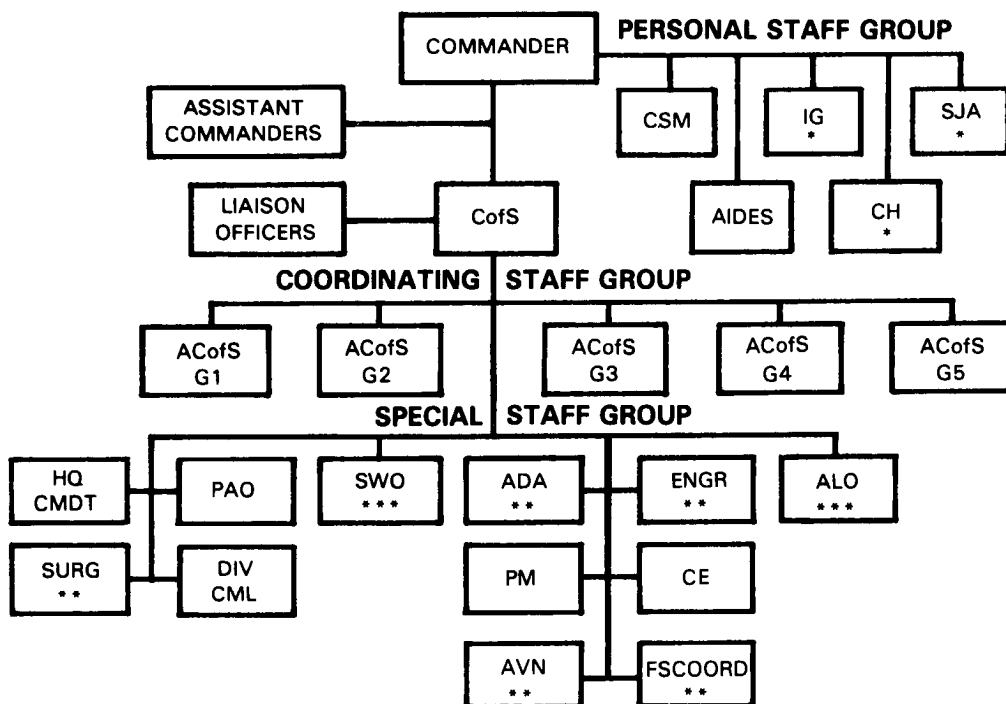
COMMANDER

PERSONAL STAFF GROUP

ASSISTANT COMMANDERS

CSM

IG
*

SJA
*

LIAISON OFFICERS

CofS

AIDES

CH
*

COORDINATING STAFF GROUP

ACofS G1

ACofS G2

ACofS G3

ACofS G4

ACofS G5

SPECIAL STAFF GROUP

HQ CMDT

PAO

SWO
***

ADA
**

ENGR
**

ALO
***

SURG
**

DIV CML

PM

CE

AVN
**

FSCOORD
**